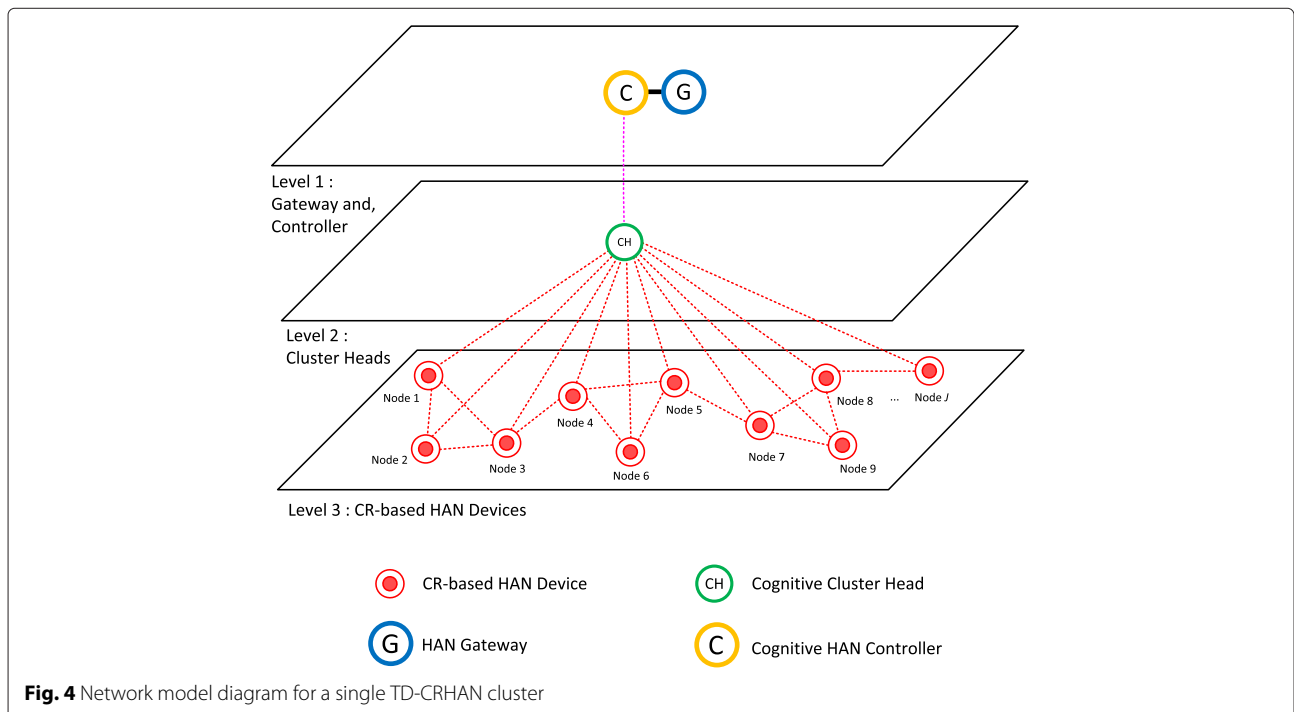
C G

Level 1 : Gateway and, Controller

CH

Level 2 : Cluster Heads

Node 1
Node 2
Node 3
Node 4
Node 5
Node 6
Node 7
Node 8
...
Node $J$
Node 9

Level 3 : CR-based HAN Devices

CR-based HAN Device

CH Cognitive Cluster Head

G HAN Gateway

C Cognitive HAN Controller

**Fig. 4** Network model diagram for a single TD-CRHAN cluster